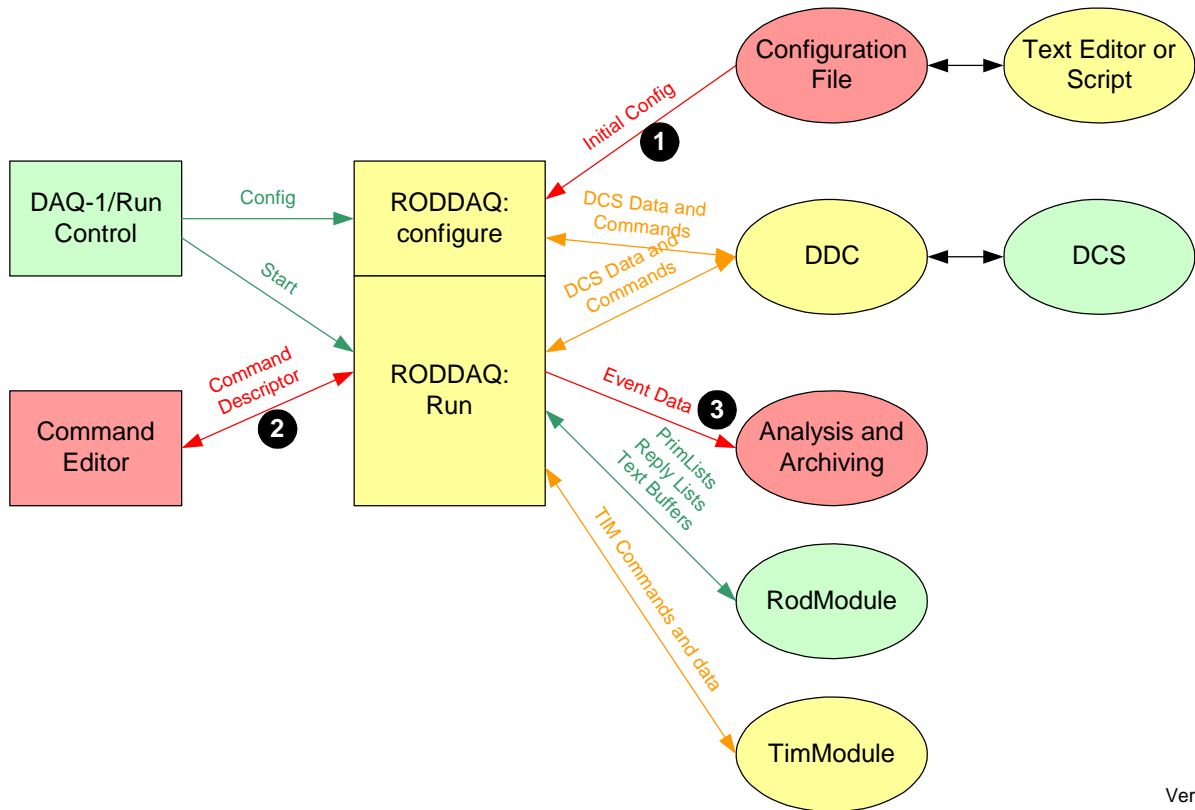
Configuration File

Text Editor or Script

Initial Config

1

DAQ-1/Run Control

Config

RODDAQ: configure

DCS Data and Commands

DDC

DCS

DCS Data and Commands

Start

RODDAQ: Run

Command Descriptor

2

Command Editor

Event Data

3

Analysis and Archiving

PrimLists Reply Lists Text Buffers

RodModule

TIM Commands and data

TimModule

Ver